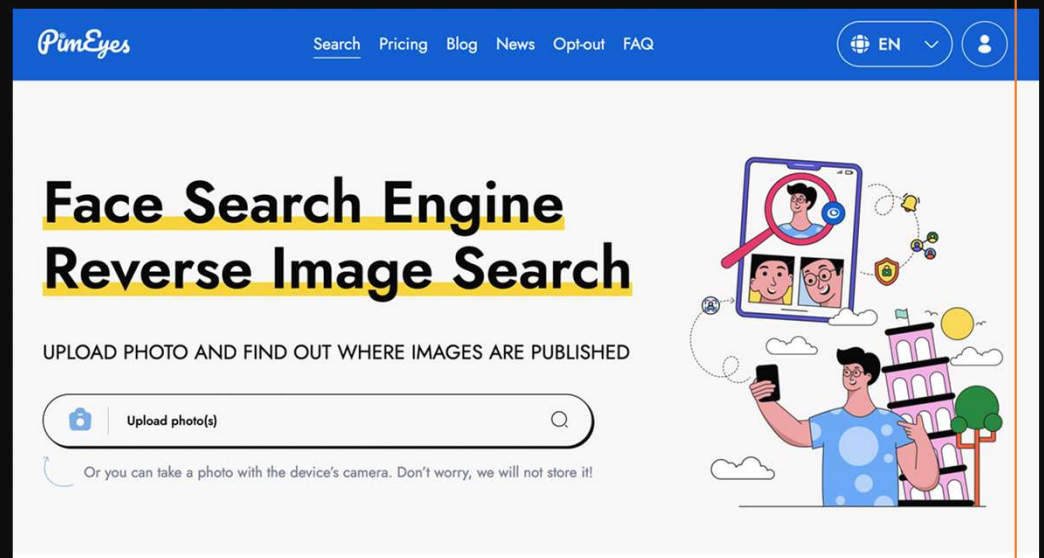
PimEyes

Search Pricing Blog News Opt-out FAQ

EN

Face Search Engine
Reverse Image Search

UPLOAD PHOTO AND FIND OUT WHERE IMAGES ARE PUBLISHED

Upload photo(s)

Or you can take a photo with the device's camera. Don't worry, we will not store it!